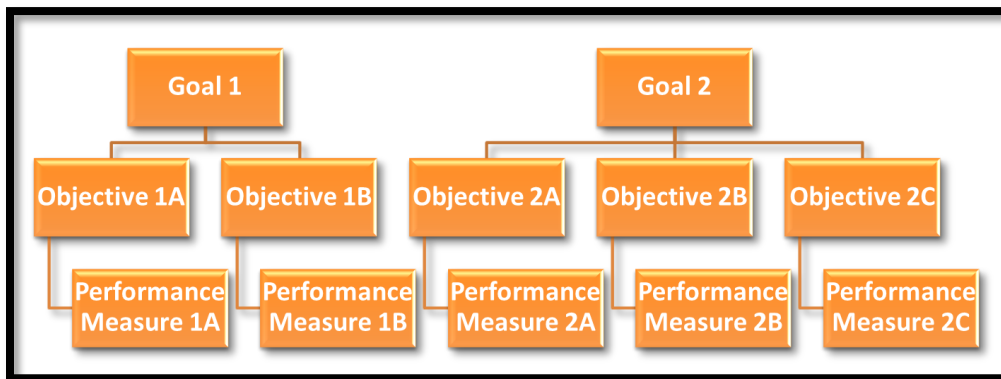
Goal 1

Goal 2

Objective 1A

Objective 1B

Objective 2A

Objective 2B

Objective 2C

Performance Measure 1A

Performance Measure 1B

Performance Measure 2A

Performance Measure 2B

Performance Measure 2C